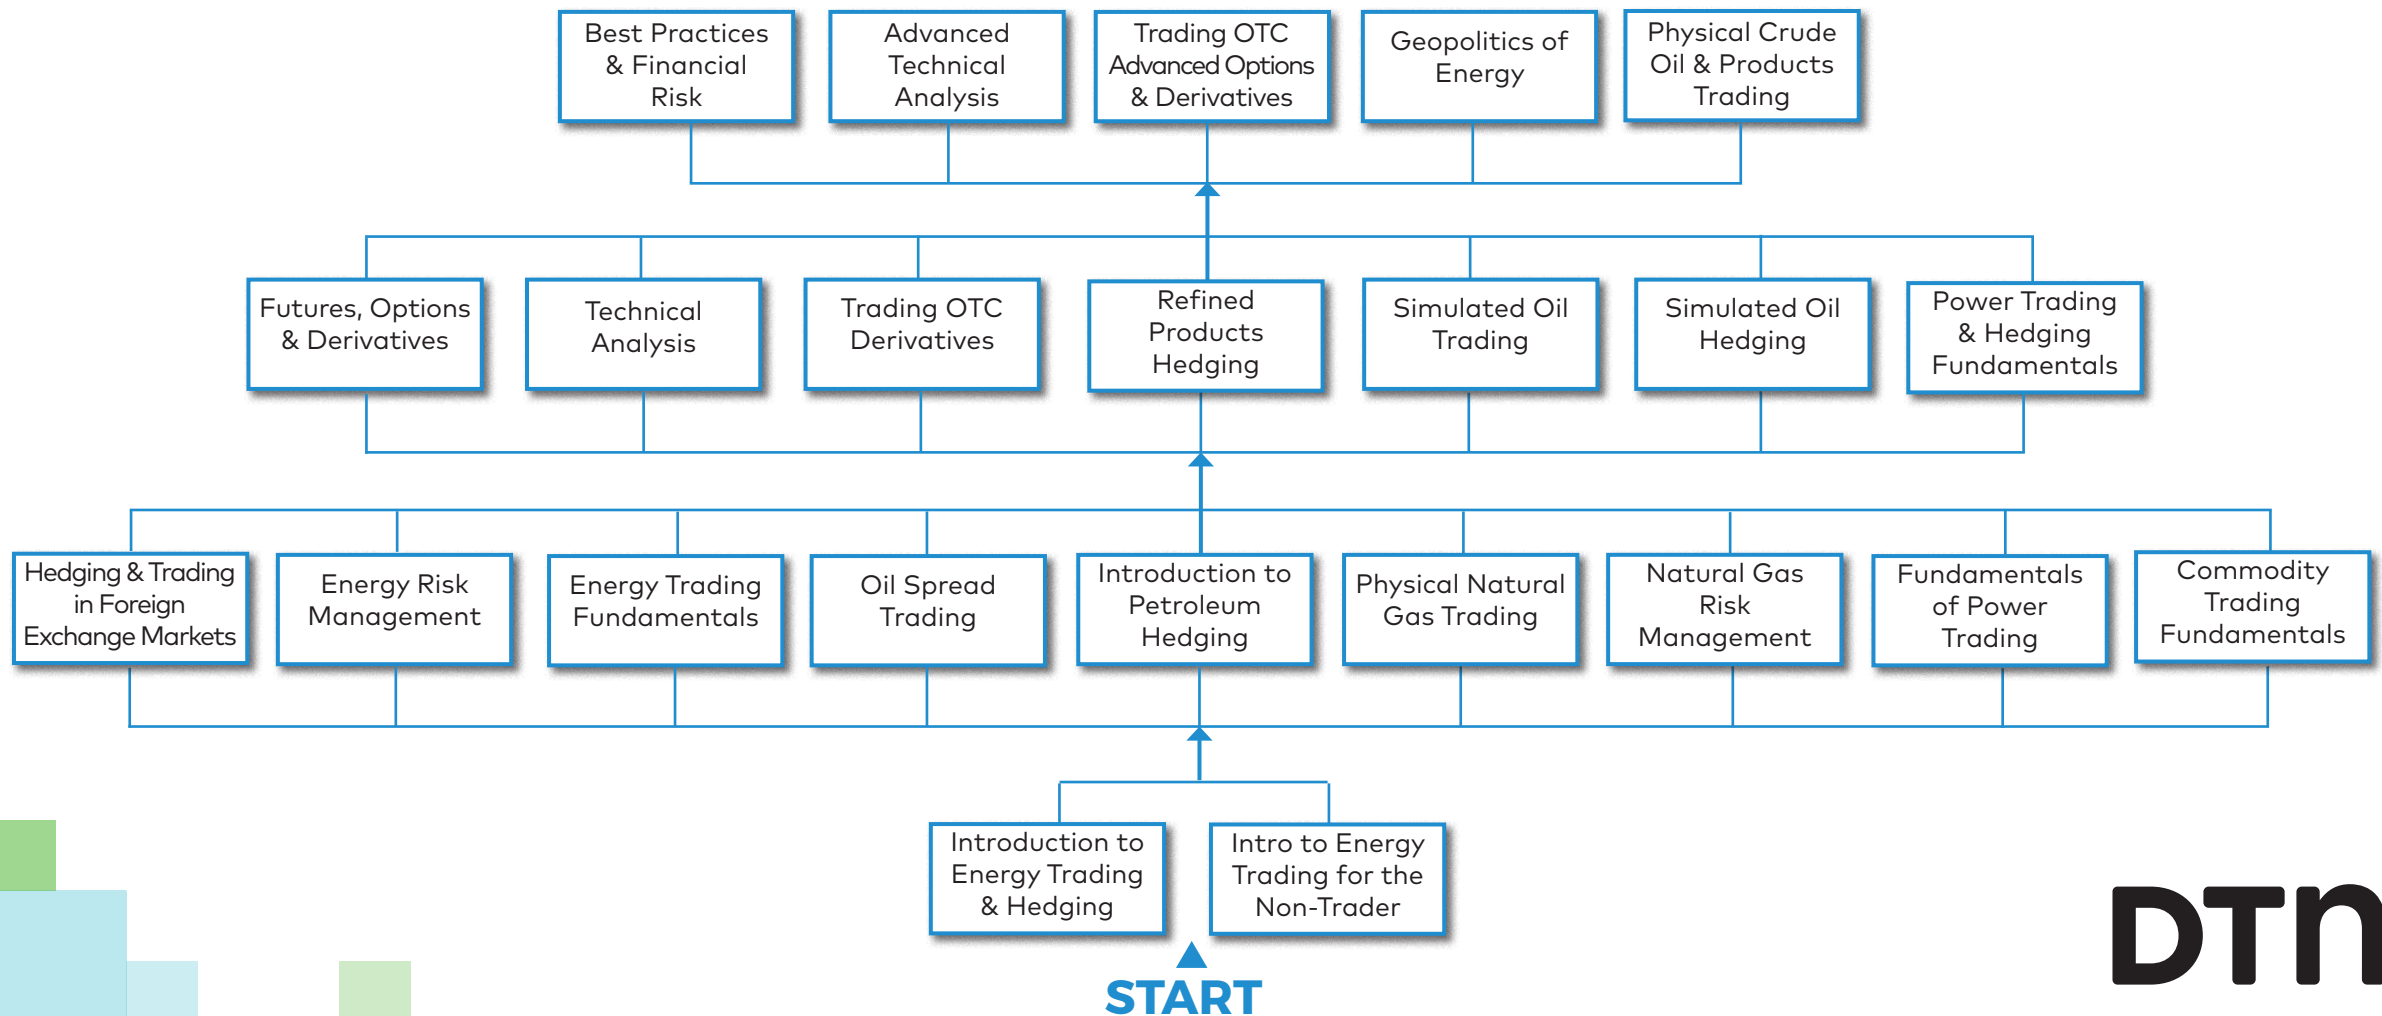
Best Practices & Financial Risk

Advanced Technical Analysis

Trading OTC Advanced Options & Derivatives

Geopolitics of Energy

Physical Crude Oil & Products Trading

Futures, Options & Derivatives

Technical Analysis

Trading OTC Derivatives

Refined Products Hedging

Simulated Oil Trading

Simulated Oil Hedging

Power Trading & Hedging Fundamentals

Hedging & Trading in Foreign Exchange Markets

Energy Risk Management

Energy Trading Fundamentals

Oil Spread Trading

Introduction to Petroleum Hedging

Physical Natural Gas Trading

Natural Gas Risk Management

Fundamentals of Power Trading

Commodity Trading Fundamentals

Introduction to Energy Trading & Hedging

Intro to Energy Trading for the Non-Trader

START

DTN